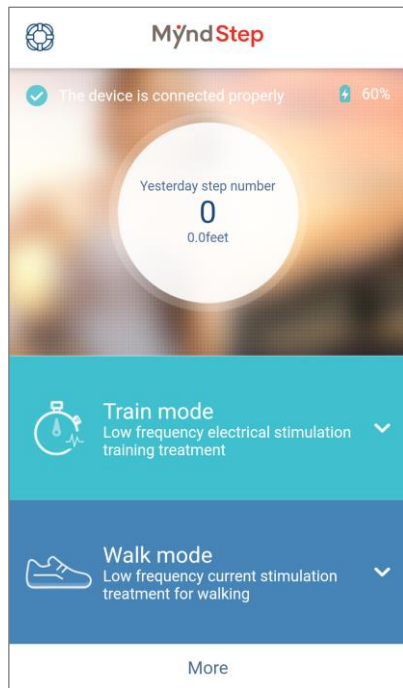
MyndStep

The device is connected properly

60%

Yesterday step number
0
0.0feet

Train mode
Low frequency electrical stimulation training treatment

Walk mode
Low frequency current stimulation treatment for walking

More